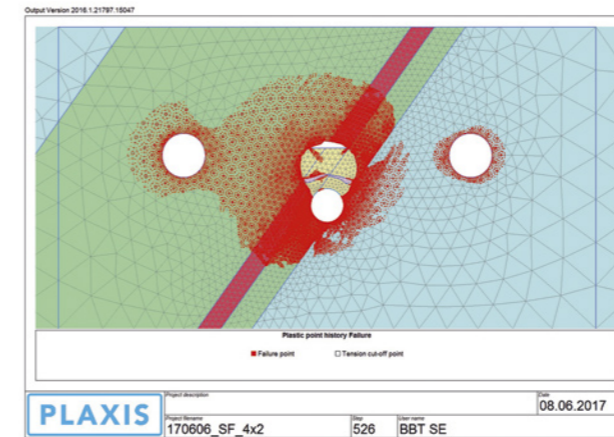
Output Version 2016.1.21797.15047

Plastic point history Failure

■ Failure point   □ Tension cut-off point

PLAXIS

Project description

Date
08.06.2017

Project filename
170606_SF_4x2

Step
526

User name
BBT SE